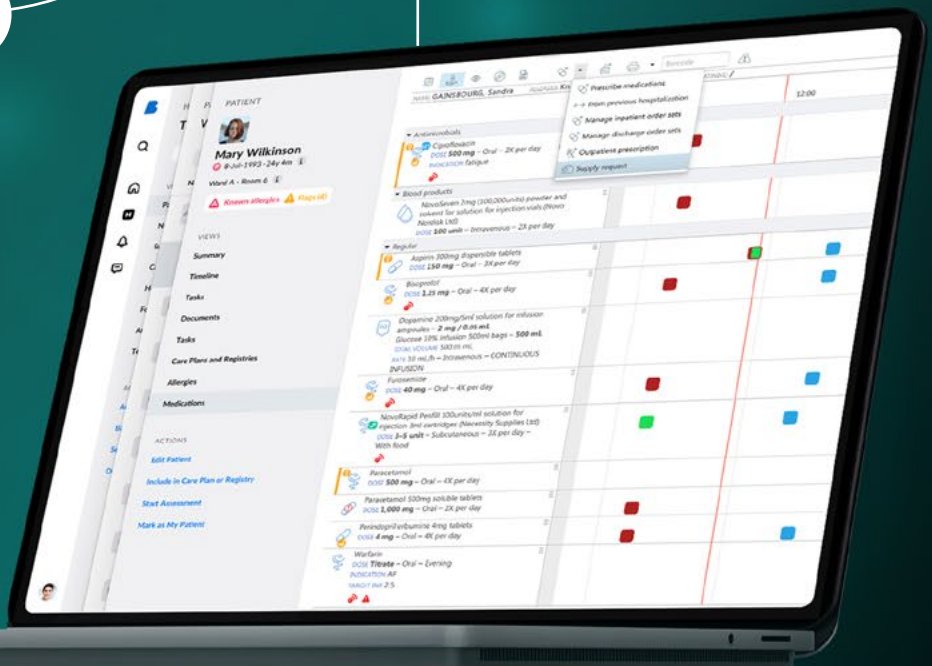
PATIENT

Mary Wilkinson
8-Jul-1993 · 24y 4m
Ward A · Room 6
Known allergies  Flags (4)

VIEWS
Summary
Timeline
Tasks
Documents
Tasks
Care Plans and Registries
Allergies
Medications

ACTIONS
Edit Patient
Include in Care Plan or Registry
Start Assessment
Mark as My Patient

NAME GAINSBOURG, Sandra

Prescribe medications
Import previous hospitalization
Manage inpatient order sets
Manage discharge order sets
Outpatient prescription
Supply request

Barcode

12:00

Antimicrobials
Ciprofloxacin
DOSE 500 mg – Oral – 2X per day
INDICATION fatigue

Blood products
NovoSeven 2mg (100,000units) powder and solvent for solution for injection vials (Novo Nordisk Ltd)
DOSE 100 unit – Intravenous – 2X per day

Regular
Aspirin 300mg dispersible tablets
DOSE 150 mg – Oral – 3X per day

Bisoprolol
DOSE 1.25 mg – Oral – 4X per day

Dopamine 200mg/5ml solution for infusion ampoules – 2 mg / 0.05 mL
Glucose 10% infusion 500ml bags – 500 mL
TOTAL VOLUME 500 mL
RATE 10 mL/h – Intravenous – CONTINUOUS INFUSION

Furosemide
DOSE 40 mg – Oral – 4X per day

NovoRapid Penfill 100units/ml solution for injection 3ml cartridges (Necessity Supplies Ltd)
DOSE 3–5 unit – Subcutaneous – 3X per day – With food

Paracetamol
DOSE 500 mg – Oral – 4X per day

Paracetamol 500mg soluble tablets
DOSE 1,000 mg – Oral – 2X per day

Perindopril erbumine 4mg tablets
DOSE 4 mg – Oral – 4X per day

Warfarin
DOSE Titrate – Oral – Evening
INDICATION AF
TARGET INR 2.5